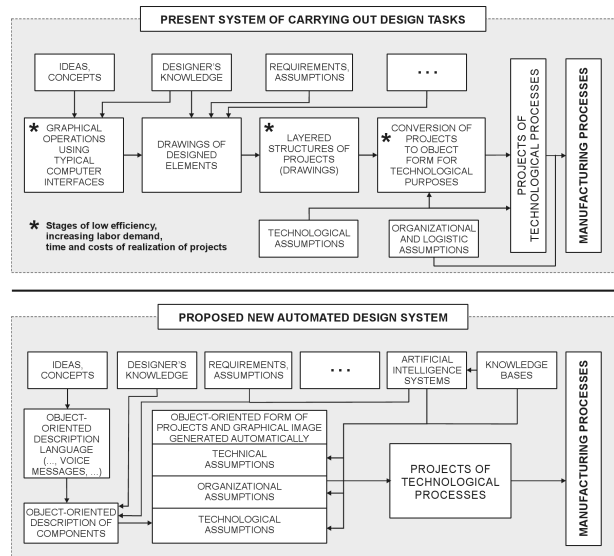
PRESENT SYSTEM OF CARRYING OUT DESIGN TASKS

IDEAS, CONCEPTS

DESIGNER'S KNOWLEDGE

REQUIREMENTS, ASSUMPTIONS

. . .

PROJECTS OF TECHNOLOGICAL PROCESSES

MANUFACTURING PROCESSES

* GRAPHICAL OPERATIONS USING TYPICAL COMPUTER INTERFACES

DRAWINGS OF DESIGNED ELEMENTS

* LAYERED STRUCTURES OF PROJECTS (DRAWINGS)

* CONVERSION OF PROJECTS TO OBJECT FORM FOR TECHNOLOGICAL PURPOSES

* Stages of low efficiency, increasing labor demand, time and costs of realization of projects

TECHNOLOGICAL ASSUMPTIONS

ORGANIZATIONAL AND LOGISTIC ASSUMPTIONS

PROPOSED NEW AUTOMATED DESIGN SYSTEM

IDEAS, CONCEPTS

DESIGNER'S KNOWLEDGE

REQUIREMENTS, ASSUMPTIONS

. . .

ARTIFICIAL INTELLIGENCE SYSTEMS

KNOWLEDGE BASES

MANUFACTURING PROCESSES

OBJECT-ORIENTED DESCRIPTION LANGUAGE (..., VOICE MESSAGES, ...)

OBJECT-ORIENTED FORM OF PROJECTS AND GRAPHICAL IMAGE GENERATED AUTOMATICALLY

TECHNICAL ASSUMPTIONS

ORGANIZATIONAL ASSUMPTIONS

TECHNOLOGICAL ASSUMPTIONS

PROJECTS OF TECHNOLOGICAL PROCESSES

OBJECT-ORIENTED DESCRIPTION OF COMPONENTS